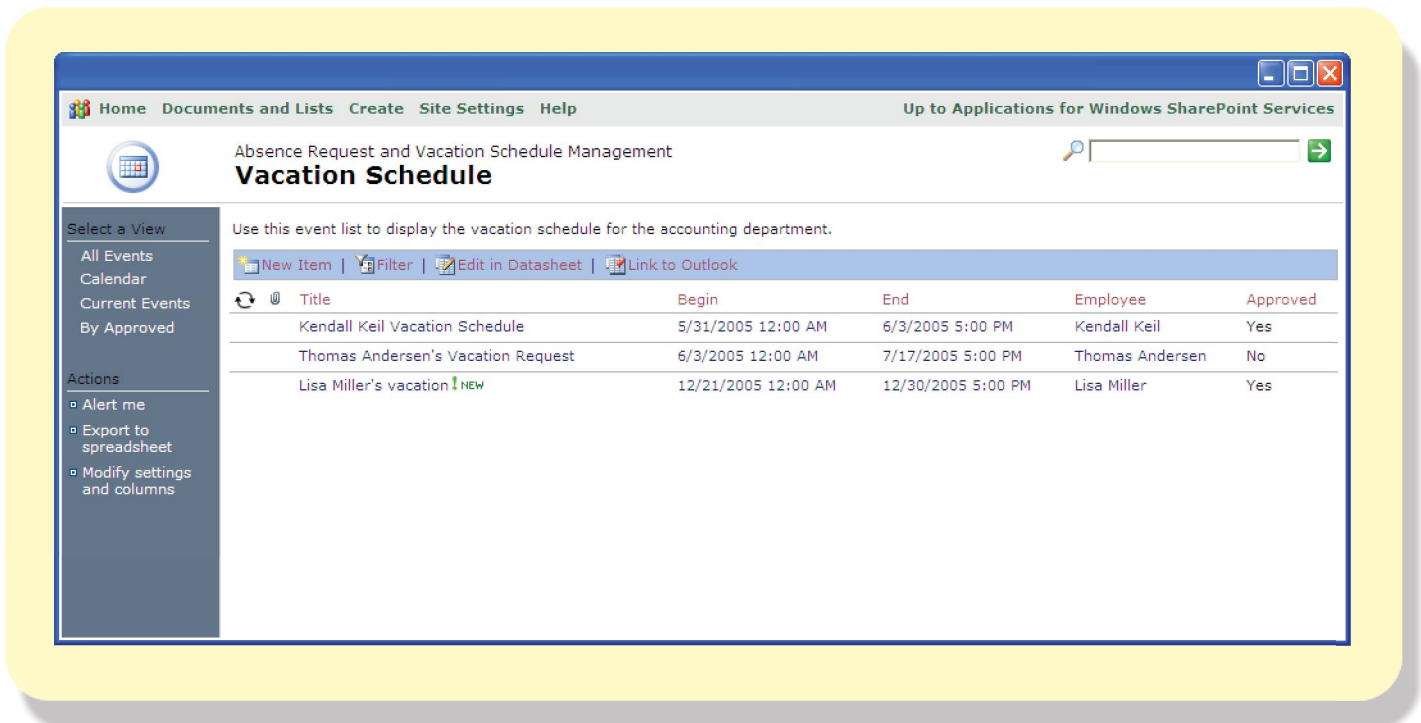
Home Documents and Lists Create Site Settings Help

Up to Applications for Windows SharePoint Services

Absence Request and Vacation Schedule Management

Vacation Schedule

Select a View

All Events

Calendar

Current Events

By Approved

Actions

Alert me

Export to spreadsheet

Modify settings and columns

Use this event list to display the vacation schedule for the accounting department.

New Item | Filter | Edit in Datasheet | Link to Outlook

| Title | Begin | End | Employee | Approved |
|---|---|---|---|---|
| Kendall Keil Vacation Schedule | 5/31/2005 12:00 AM | 6/3/2005 5:00 PM | Kendall Keil | Yes |
| Thomas Andersen's Vacation Request | 6/3/2005 12:00 AM | 7/17/2005 5:00 PM | Thomas Andersen | No |
| Lisa Miller's vacation ! NEW | 12/21/2005 12:00 AM | 12/30/2005 5:00 PM | Lisa Miller | Yes |